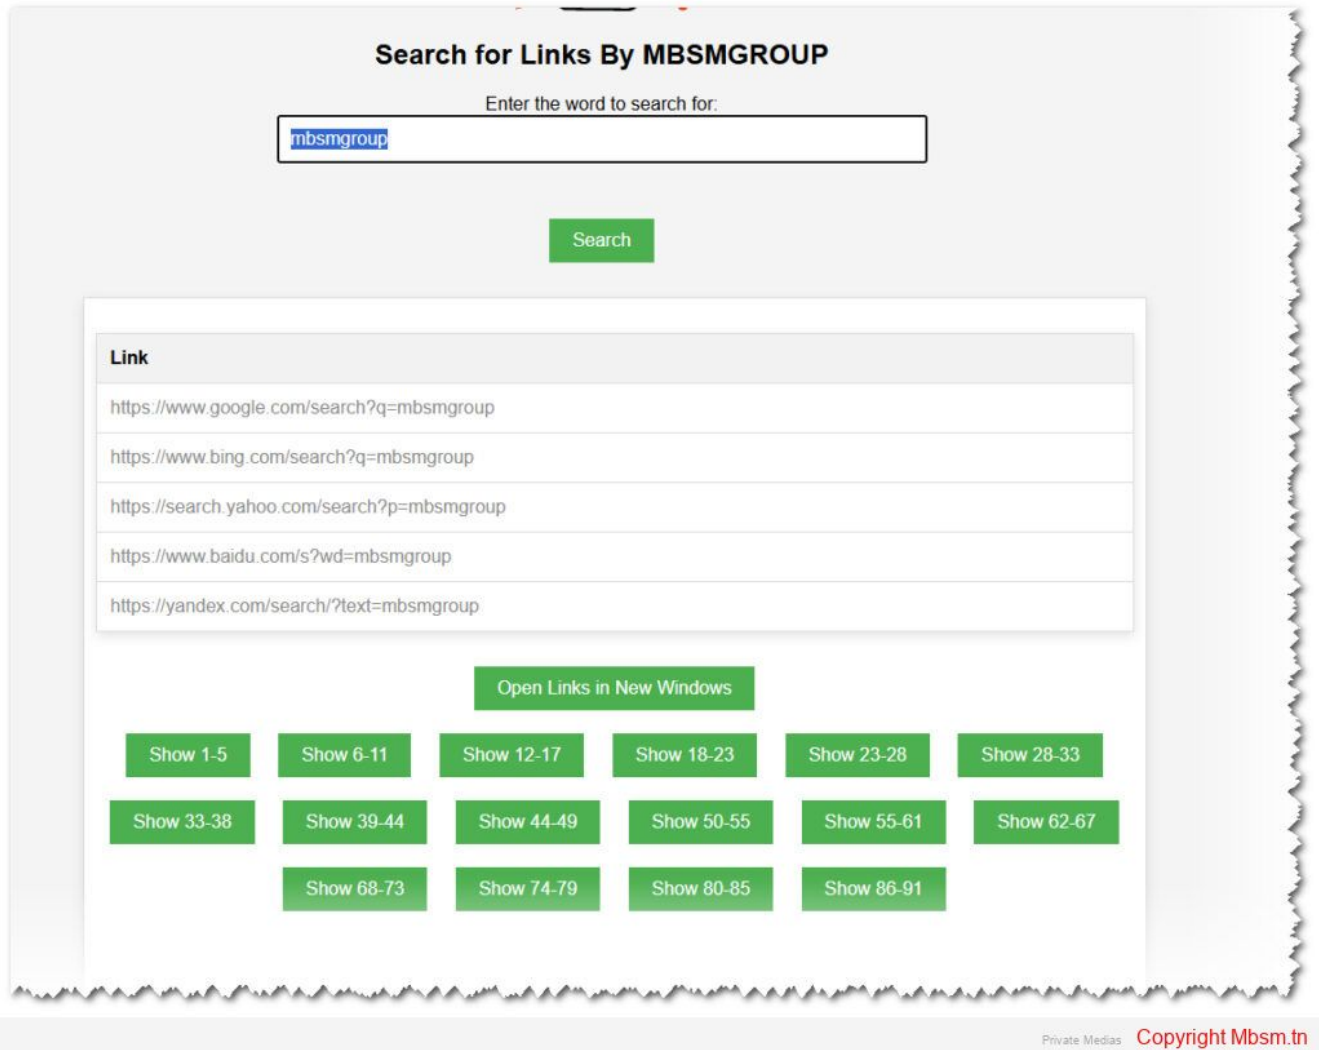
Search for Links By MBSMGROUP

Enter the word to search for:

mbsmgroup

Search

| Link |
|---|
| https://www.google.com/search?q=mbsmgroup |
| https://www.bing.com/search?q=mbsmgroup |
| https://search.yahoo.com/search?p=mbsmgroup |
| https://www.baidu.com/s?wd=mbsmgroup |
| https://yandex.com/search/?text=mbsmgroup |

Open Links in New Windows

Show 1-5 Show 6-11 Show 12-17 Show 18-23 Show 23-28 Show 28-33

Show 33-38 Show 39-44 Show 44-49 Show 50-55 Show 55-61 Show 62-67

Show 68-73 Show 74-79 Show 80-85 Show 86-91

Private Medias Copyright Mbsm.tn